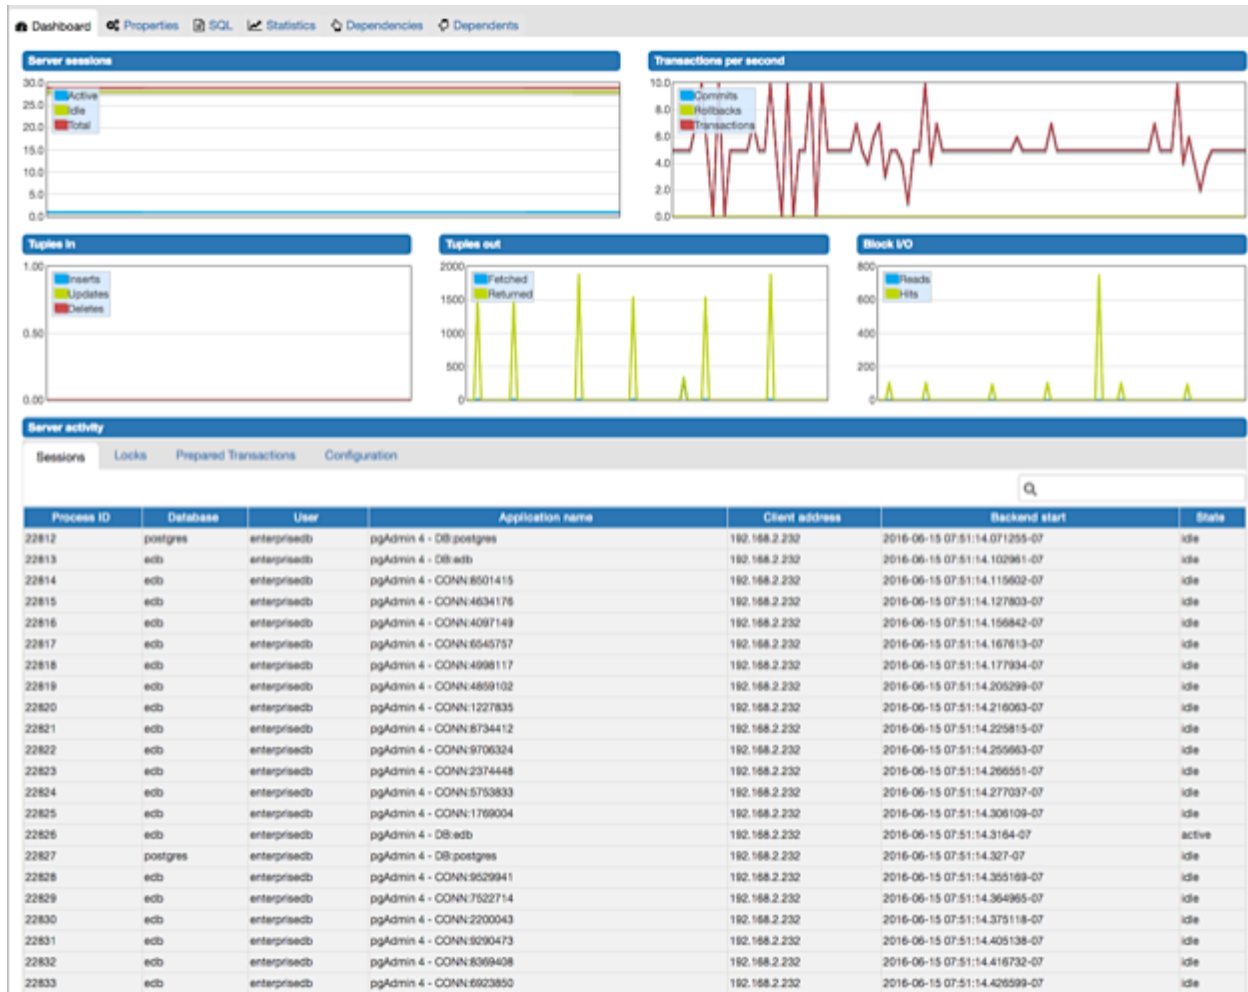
Dashboard Properties SQL Statistics Dependencies Dependents

Server sessions

30.0
25.0
20.0
15.0
10.0
5.0
0.0

Active
Idle
Total

Transactions per second

10.0
8.0
6.0
4.0
2.0
0.0

Commits
Rollbacks
Transactions

Tuples in

1.00
0.50
0.00

Inserts
Updates
Deletes

Tuples out

2000
1500
1000
500
0

Fetched
Returned

Block I/O

800
600
400
200
0

Reads
Hits

Server activity

Sessions Locks Prepared Transactions Configuration

| Process ID | Database | User | Application name | Client address | Backend start | State |
|---|---|---|---|---|---|---|
| 22812 | postgres | enterprisedb | pgAdmin 4 - DB:postgres | 192.168.2.232 | 2016-06-15 07:51:14.071255-07 | idle |
| 22813 | edb | enterprisedb | pgAdmin 4 - DB:edb | 192.168.2.232 | 2016-06-15 07:51:14.102961-07 | idle |
| 22814 | edb | enterprisedb | pgAdmin 4 - CONN:8501415 | 192.168.2.232 | 2016-06-15 07:51:14.115602-07 | idle |
| 22815 | edb | enterprisedb | pgAdmin 4 - CONN:4634176 | 192.168.2.232 | 2016-06-15 07:51:14.127803-07 | idle |
| 22816 | edb | enterprisedb | pgAdmin 4 - CONN:4097149 | 192.168.2.232 | 2016-06-15 07:51:14.156842-07 | idle |
| 22817 | edb | enterprisedb | pgAdmin 4 - CONN:6545757 | 192.168.2.232 | 2016-06-15 07:51:14.167613-07 | idle |
| 22818 | edb | enterprisedb | pgAdmin 4 - CONN:4998117 | 192.168.2.232 | 2016-06-15 07:51:14.177934-07 | idle |
| 22819 | edb | enterprisedb | pgAdmin 4 - CONN:4859102 | 192.168.2.232 | 2016-06-15 07:51:14.205299-07 | idle |
| 22820 | edb | enterprisedb | pgAdmin 4 - CONN:1227835 | 192.168.2.232 | 2016-06-15 07:51:14.216063-07 | idle |
| 22821 | edb | enterprisedb | pgAdmin 4 - CONN:8734412 | 192.168.2.232 | 2016-06-15 07:51:14.225815-07 | idle |
| 22822 | edb | enterprisedb | pgAdmin 4 - CONN:9706324 | 192.168.2.232 | 2016-06-15 07:51:14.255663-07 | idle |
| 22823 | edb | enterprisedb | pgAdmin 4 - CONN:2374448 | 192.168.2.232 | 2016-06-15 07:51:14.266551-07 | idle |
| 22824 | edb | enterprisedb | pgAdmin 4 - CONN:5753833 | 192.168.2.232 | 2016-06-15 07:51:14.277037-07 | idle |
| 22825 | edb | enterprisedb | pgAdmin 4 - CONN:1769004 | 192.168.2.232 | 2016-06-15 07:51:14.306109-07 | idle |
| 22826 | edb | enterprisedb | pgAdmin 4 - DB:edb | 192.168.2.232 | 2016-06-15 07:51:14.3164-07 | active |
| 22827 | postgres | enterprisedb | pgAdmin 4 - DB:postgres | 192.168.2.232 | 2016-06-15 07:51:14.327-07 | idle |
| 22828 | edb | enterprisedb | pgAdmin 4 - CONN:9529941 | 192.168.2.232 | 2016-06-15 07:51:14.355169-07 | idle |
| 22829 | edb | enterprisedb | pgAdmin 4 - CONN:7522714 | 192.168.2.232 | 2016-06-15 07:51:14.364965-07 | idle |
| 22830 | edb | enterprisedb | pgAdmin 4 - CONN:2200043 | 192.168.2.232 | 2016-06-15 07:51:14.375118-07 | idle |
| 22831 | edb | enterprisedb | pgAdmin 4 - CONN:9290473 | 192.168.2.232 | 2016-06-15 07:51:14.405138-07 | idle |
| 22832 | edb | enterprisedb | pgAdmin 4 - CONN:8369408 | 192.168.2.232 | 2016-06-15 07:51:14.416732-07 | idle |
| 22833 | edb | enterprisedb | pgAdmin 4 - CONN:6923850 | 192.168.2.232 | 2016-06-15 07:51:14.426599-07 | idle |